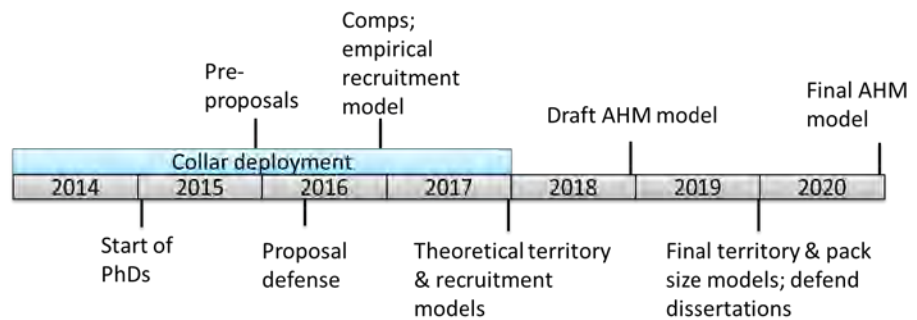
Comps; empirical recruitment model

Pre-proposals

Draft AHM model

Final AHM model

Collar deployment

2014
2015
2016
2017
2018
2019
2020

Start of PhDs

Proposal defense

Theoretical territory & recruitment models

Final territory & pack size models; defend dissertations